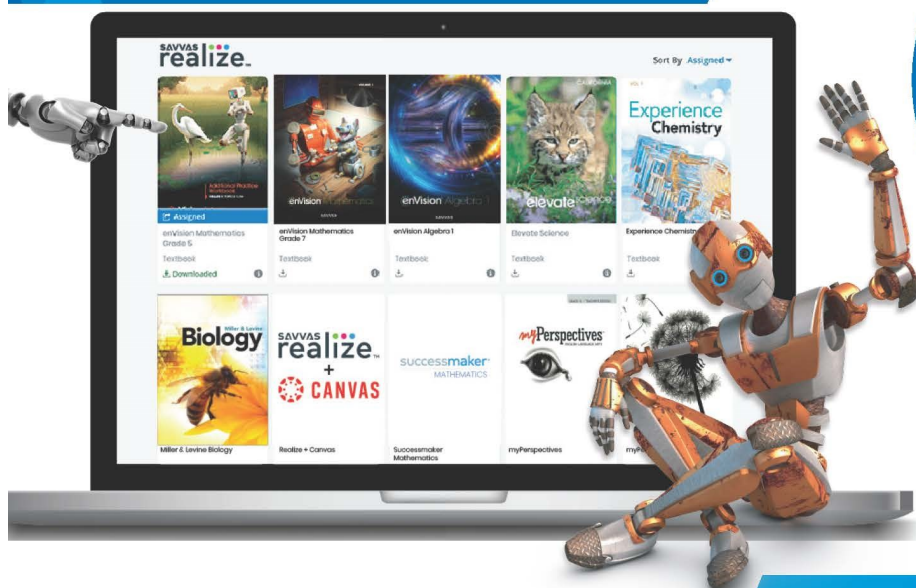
SAVVAS realize.

Sort By Assigned

Additional Practice Workbook

Assigned

enVision Mathematics Grade 5

Textbook

Downloaded

enVision Mathematics

enVision Mathematics Grade 7

Textbook

enVision Algebra 1

enVision Algebra 1

Textbook

CALIFORNIA

elevate science

Elevate Science

Textbook

Experience Chemistry

Experience Chemistr

Textbook

Miller & Levine Biology

Biology

Miller & Levine Biology

SAVVAS realize. + CANVAS

Realize + Canvas

successmaker MATHEMATICS

Successmaker Mathematics

myPerspectives

myPerspectives

myP